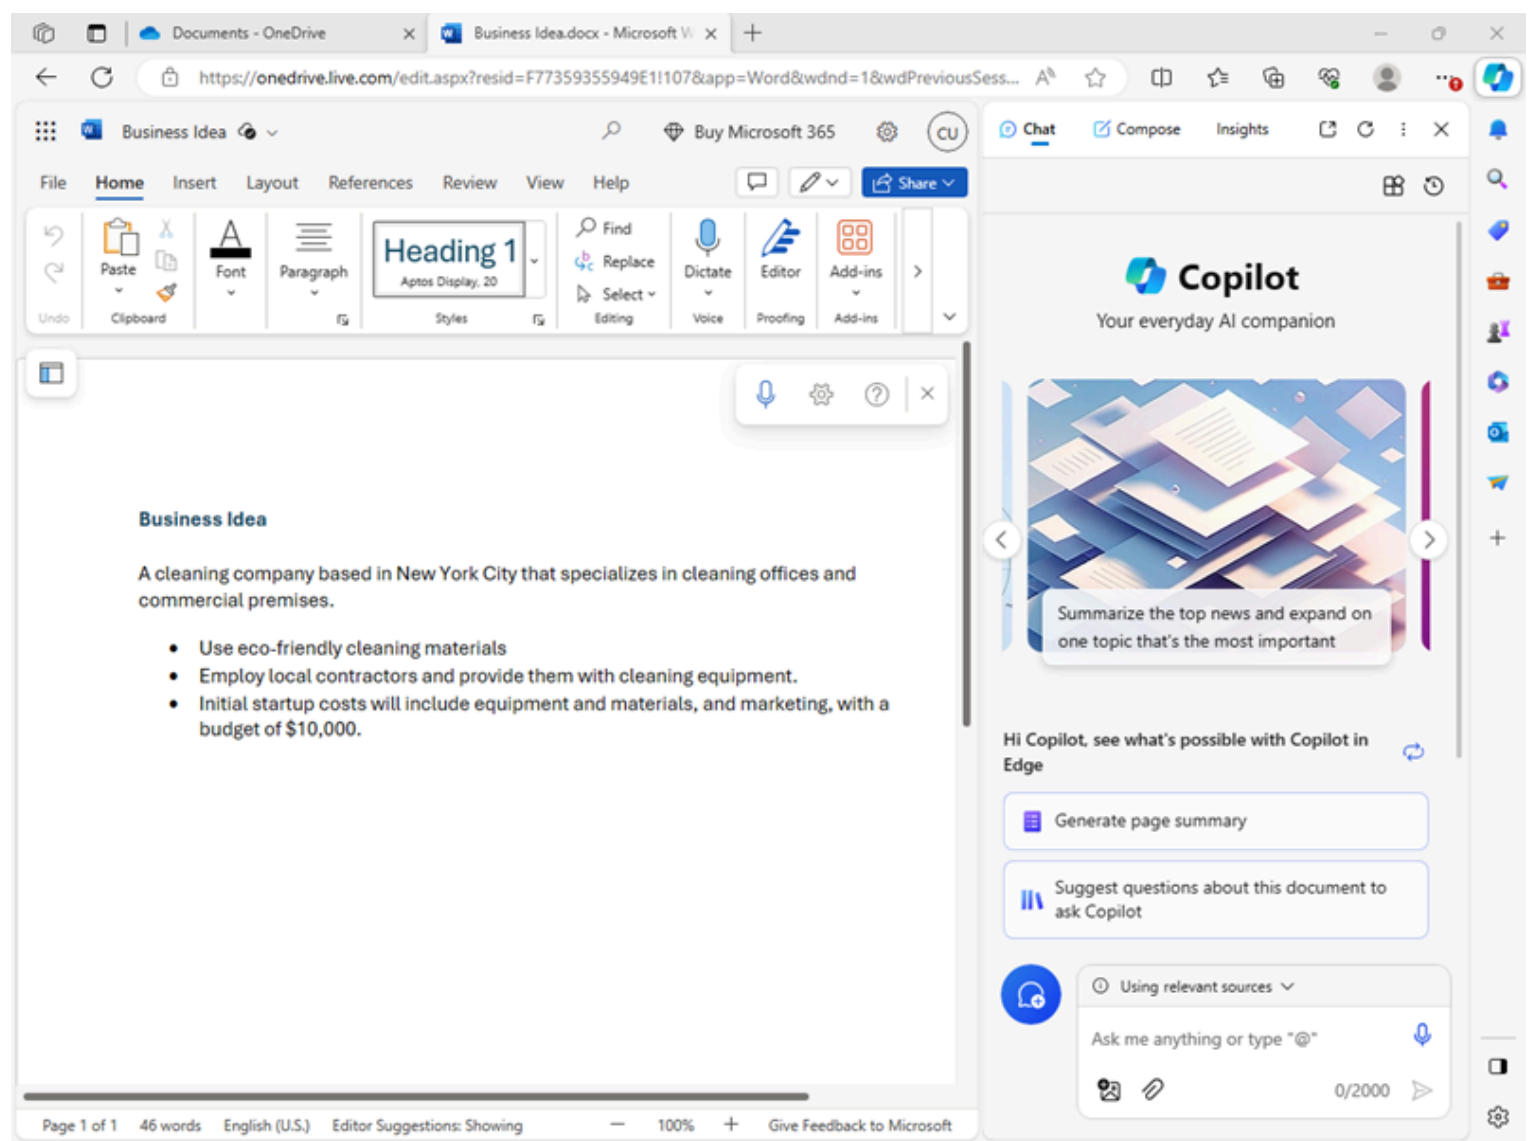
Documents - OneDrive
Business Idea.docx - Microsoft W
https://onedrive.live.com/edit.aspx?resid=F77359355949E1!107&app=Word&wdnd=1&wdPreviousSess...

Business Idea
Buy Microsoft 365
CU

File Home Insert Layout References Review View Help
Share

Undo
Paste
Clipboard
Font
Paragraph
Heading 1
Aptos Display, 20
Styles
Find
Replace
Select
Editing
Dictate
Voice
Editor
Proofing
Add-ins
Add-ins

Business Idea

A cleaning company based in New York City that specializes in cleaning offices and commercial premises.

- Use eco-friendly cleaning materials
- Employ local contractors and provide them with cleaning equipment.
- Initial startup costs will include equipment and materials, and marketing, with a budget of $10,000.

Page 1 of 1 46 words English (U.S.) Editor Suggestions: Showing 100% Give Feedback to Microsoft

Chat Compose Insights

Copilot
Your everyday AI companion

Summarize the top news and expand on one topic that's the most important

Hi Copilot, see what's possible with Copilot in Edge

Generate page summary

Suggest questions about this document to ask Copilot

Using relevant sources

Ask me anything or type "@"

0/2000